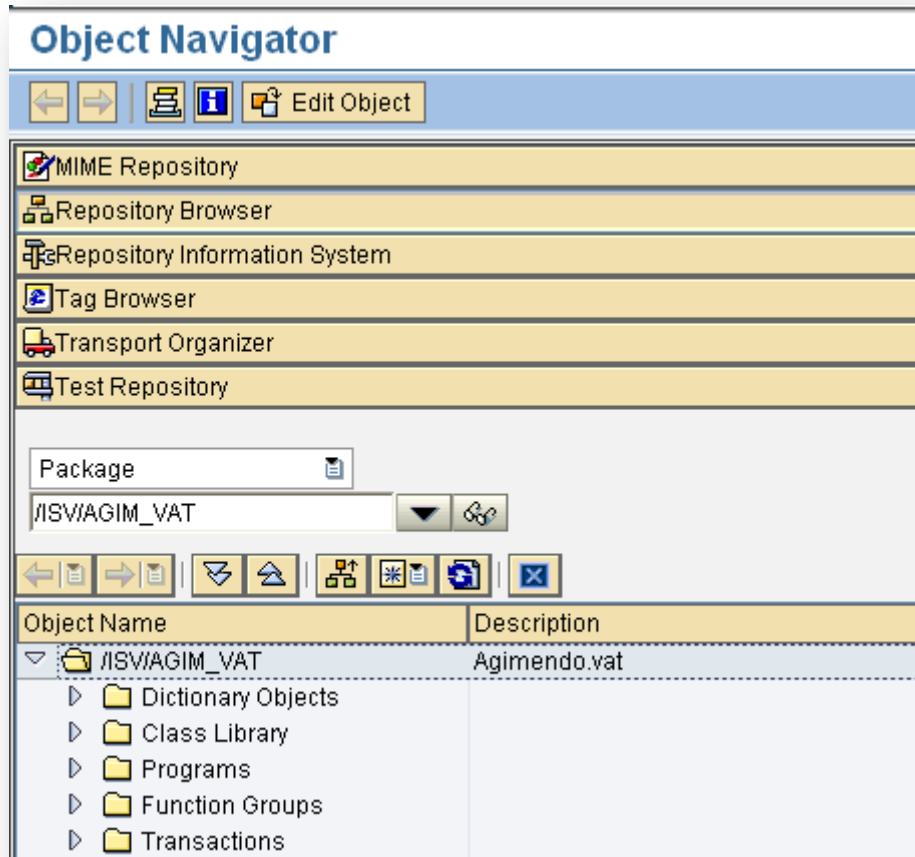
Object Navigator

Edit Object

MIME Repository
Repository Browser
Repository Information System
Tag Browser
Transport Organizer
Test Repository

Package
/ISV/AGIM_VAT

| Object Name | Description |
|---|---|
| /ISV/AGIM_VAT | Agimendo.vat |
| Dictionary Objects | |
| Class Library | |
| Programs | |
| Function Groups | |
| Transactions | |